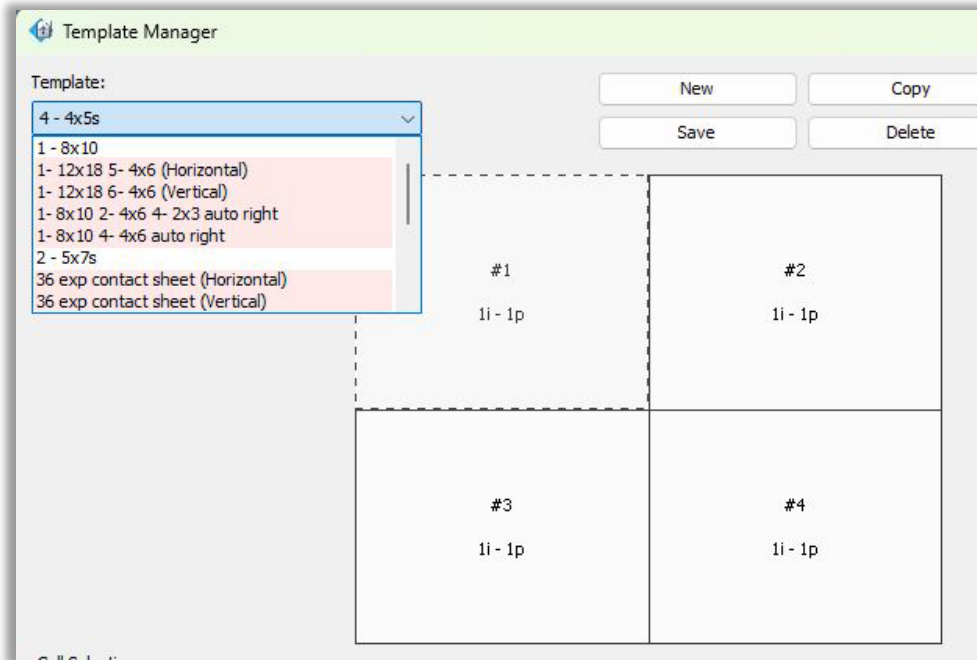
Template Manager

Template:

4 - 4x5s

New

Copy

Save

Delete

1 - 8x10
1- 12x18 5- 4x6 (Horizontal)
1- 12x18 6- 4x6 (Vertical)
1- 8x10 2- 4x6 4- 2x3 auto right
1- 8x10 4- 4x6 auto right
2 - 5x7s
36 exp contact sheet (Horizontal)
36 exp contact sheet (Vertical)

#1
1i - 1p

#2
1i - 1p

#3
1i - 1p

#4
1i - 1p

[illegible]